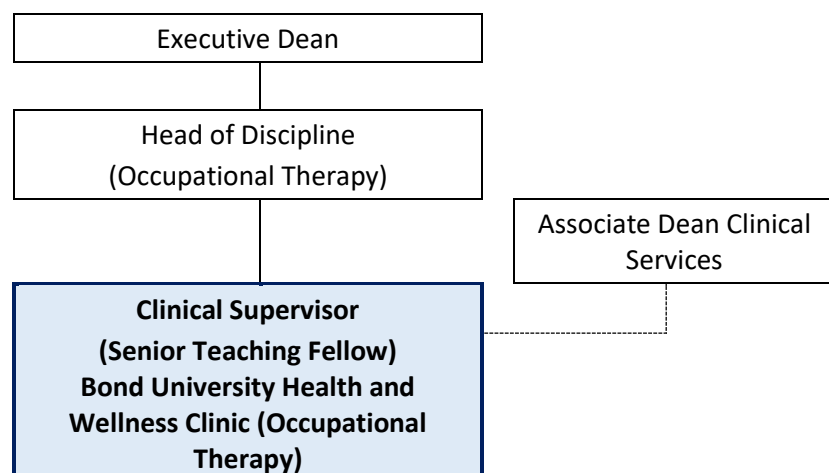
Executive Dean

Head of Discipline
(Occupational Therapy)

Associate Dean Clinical Services

**Clinical Supervisor**
**(Senior Teaching Fellow)**
**Bond University Health and Wellness Clinic (Occupational Therapy)**